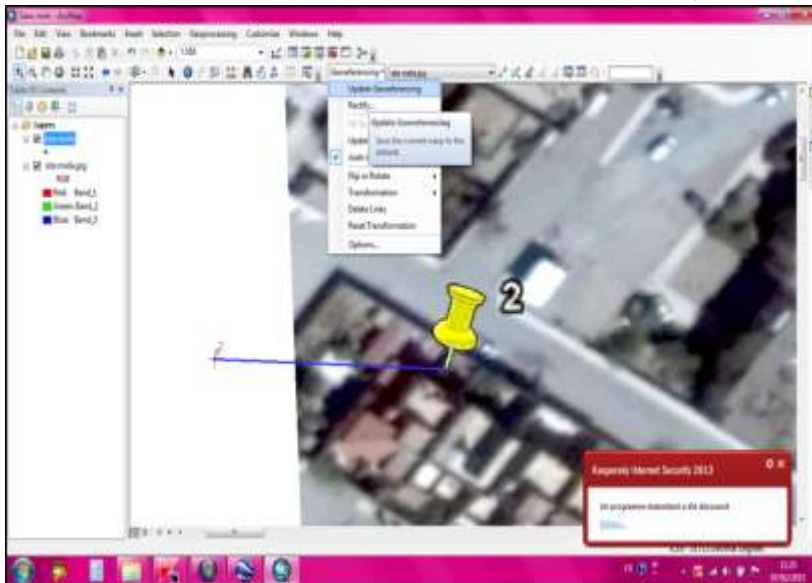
File Edit View Bookmarks Insert Selection Geoprocessing Customize Windows Help

1:500

Georeferencing

Table Of Contents

Layers

RGB

Red: Band_1

Green: Band_2

Blue: Band_3

Update Georeferencing

Rectify...

Update Georeferencing

Save the current warp to the dataset.

Flip or Rotate

Transformation

Delete Links

Reset Transformation

Options...

2

2

Kaspersky Internet Security 2013

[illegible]